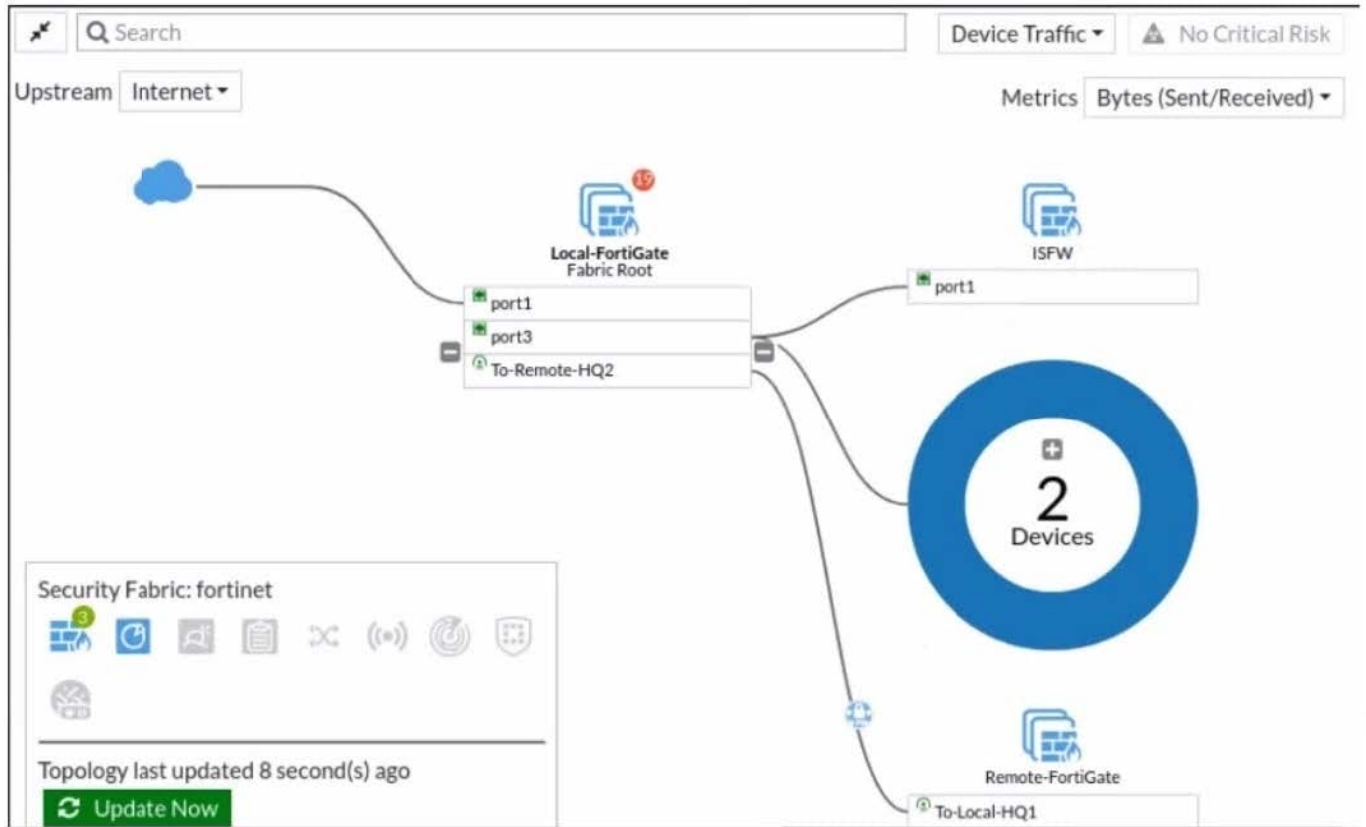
Search

Device Traffic

No Critical Risk

Upstream Internet

Metrics Bytes (Sent/Received)

19

Local-FortiGate
Fabric Root

port1
port3
To-Remote-HQ2

ISFW

port1

2
Devices

Security Fabric: fortinet

3

Topology last updated 8 second(s) ago

Update Now

Remote-FortiGate

To-Local-HQ1